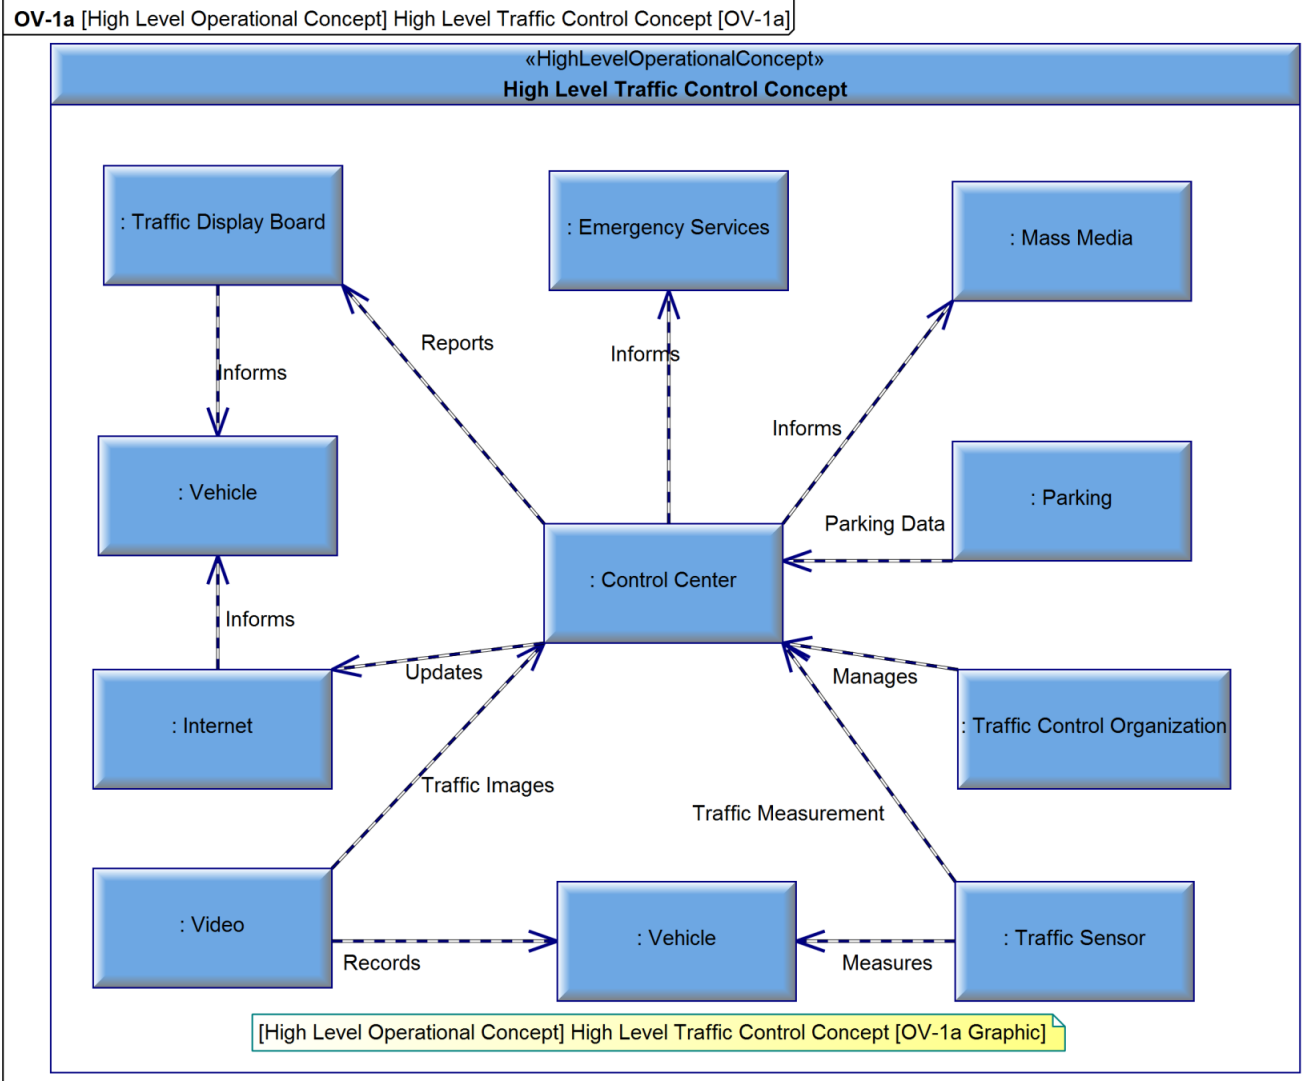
**OV-1a** [High Level Operational Concept] High Level Traffic Control Concept [OV-1a]

«HighLevelOperationalConcept»
**High Level Traffic Control Concept**

: Traffic Display Board

: Emergency Services

: Mass Media

Reports

Informs

Informs

Informs

: Vehicle

: Parking

Parking Data

: Control Center

Informs

Updates

Manages

: Internet

: Traffic Control Organization

Traffic Images

Traffic Measurement

: Video

: Vehicle

: Traffic Sensor

Records

Measures

[High Level Operational Concept] High Level Traffic Control Concept [OV-1a Graphic]